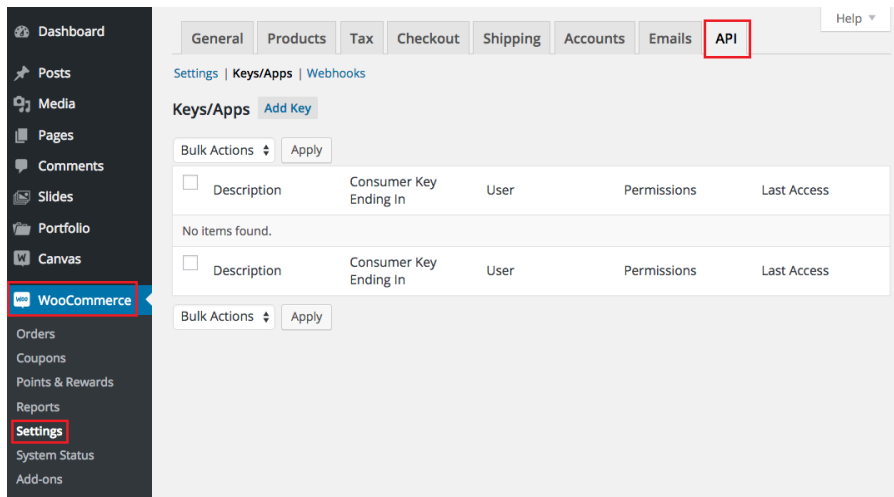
Dashboard
Posts
Media
Pages
Comments
Slides
Portfolio
Canvas
WooCommerce
Orders
Coupons
Points & Rewards
Reports
Settings
System Status
Add-ons

Help ▾

General | Products | Tax | Checkout | Shipping | Accounts | Emails | API

Settings | Keys/Apps | Webhooks

Keys/Apps Add Key

Bulk Actions ⬍ Apply

| | Description | Consumer Key Ending In | User | Permissions | Last Access |
|---|---|---|---|---|---|
| No items found. | | | | | |
| | Description | Consumer Key Ending In | User | Permissions | Last Access |

Bulk Actions ⬍ Apply